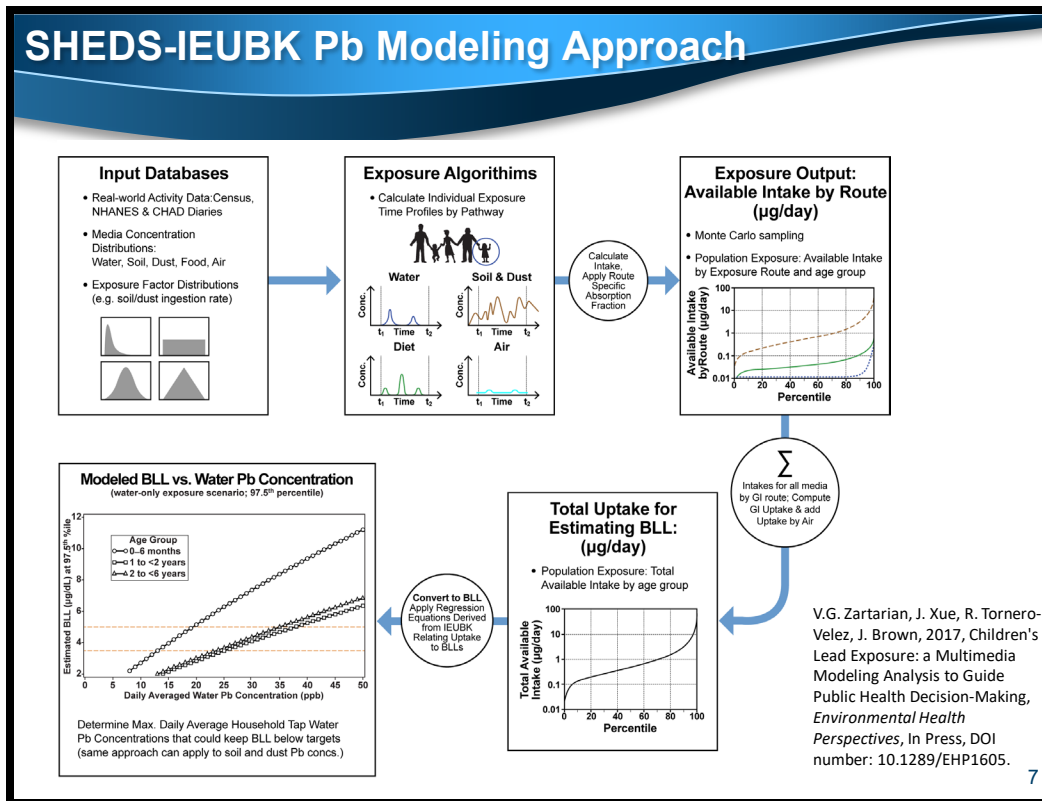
SHEDS-IEUBK Pb Modeling Approach

Input Databases

• Real-world Activity Data:Census, NHANES & CHAD Diaries

• Media Concentration Distributions: Water, Soil, Dust, Food, Air

• Exposure Factor Distributions (e.g. soil/dust ingestion rate)

Exposure Algorithims

• Calculate Individual Exposure Time Profiles by Pathway

Water

Soil & Dust

Diet

Air

Conc.

$t_1$ Time $t_2$

Calculate Intake, Apply Route Specific Absorption Fraction

Exposure Output: Available Intake by Route (μg/day)

• Monte Carlo sampling

• Population Exposure: Available Intake by Exposure Route and age group

Available Intake byRoute (μg/day)

100
10
1
0.1
0.01

0 20 40 60 80 100

Percentile

$\sum$

Intakes for all media by GI route; Compute GI Uptake & add Uptake by Air

Total Uptake for Estimating BLL: (μg/day)

• Population Exposure: Total Available Intake by age group

Total Available Intake (μg/day)

100
10
1
0.1
0.01

0 20 40 60 80 100

Percentile

Convert to BLL
Apply Regression Equations Derived from IEUBK Relating Uptake to BLLs

Modeled BLL vs. Water Pb Concentration
(water-only exposure scenario; 97.5th percentile)

Estimated BLL (μg/dL) at 97.5th %ile

Age Group
0–6 months
1 to <2 years
2 to <6 years

12
10
8
6
4
2

0 5 10 15 20 25 30 35 40 45 50

Daily Averaged Water Pb Concentration (ppb)

Determine Max. Daily Average Household Tap Water Pb Concentrations that could keep BLL below targets (same approach can apply to soil and dust Pb concs.)

V.G. Zartarian, J. Xue, R. Tornero-Velez, J. Brown, 2017, Children's Lead Exposure: a Multimedia Modeling Analysis to Guide Public Health Decision-Making, Environmental Health Perspectives, In Press, DOI number: 10.1289/EHP1605.

7